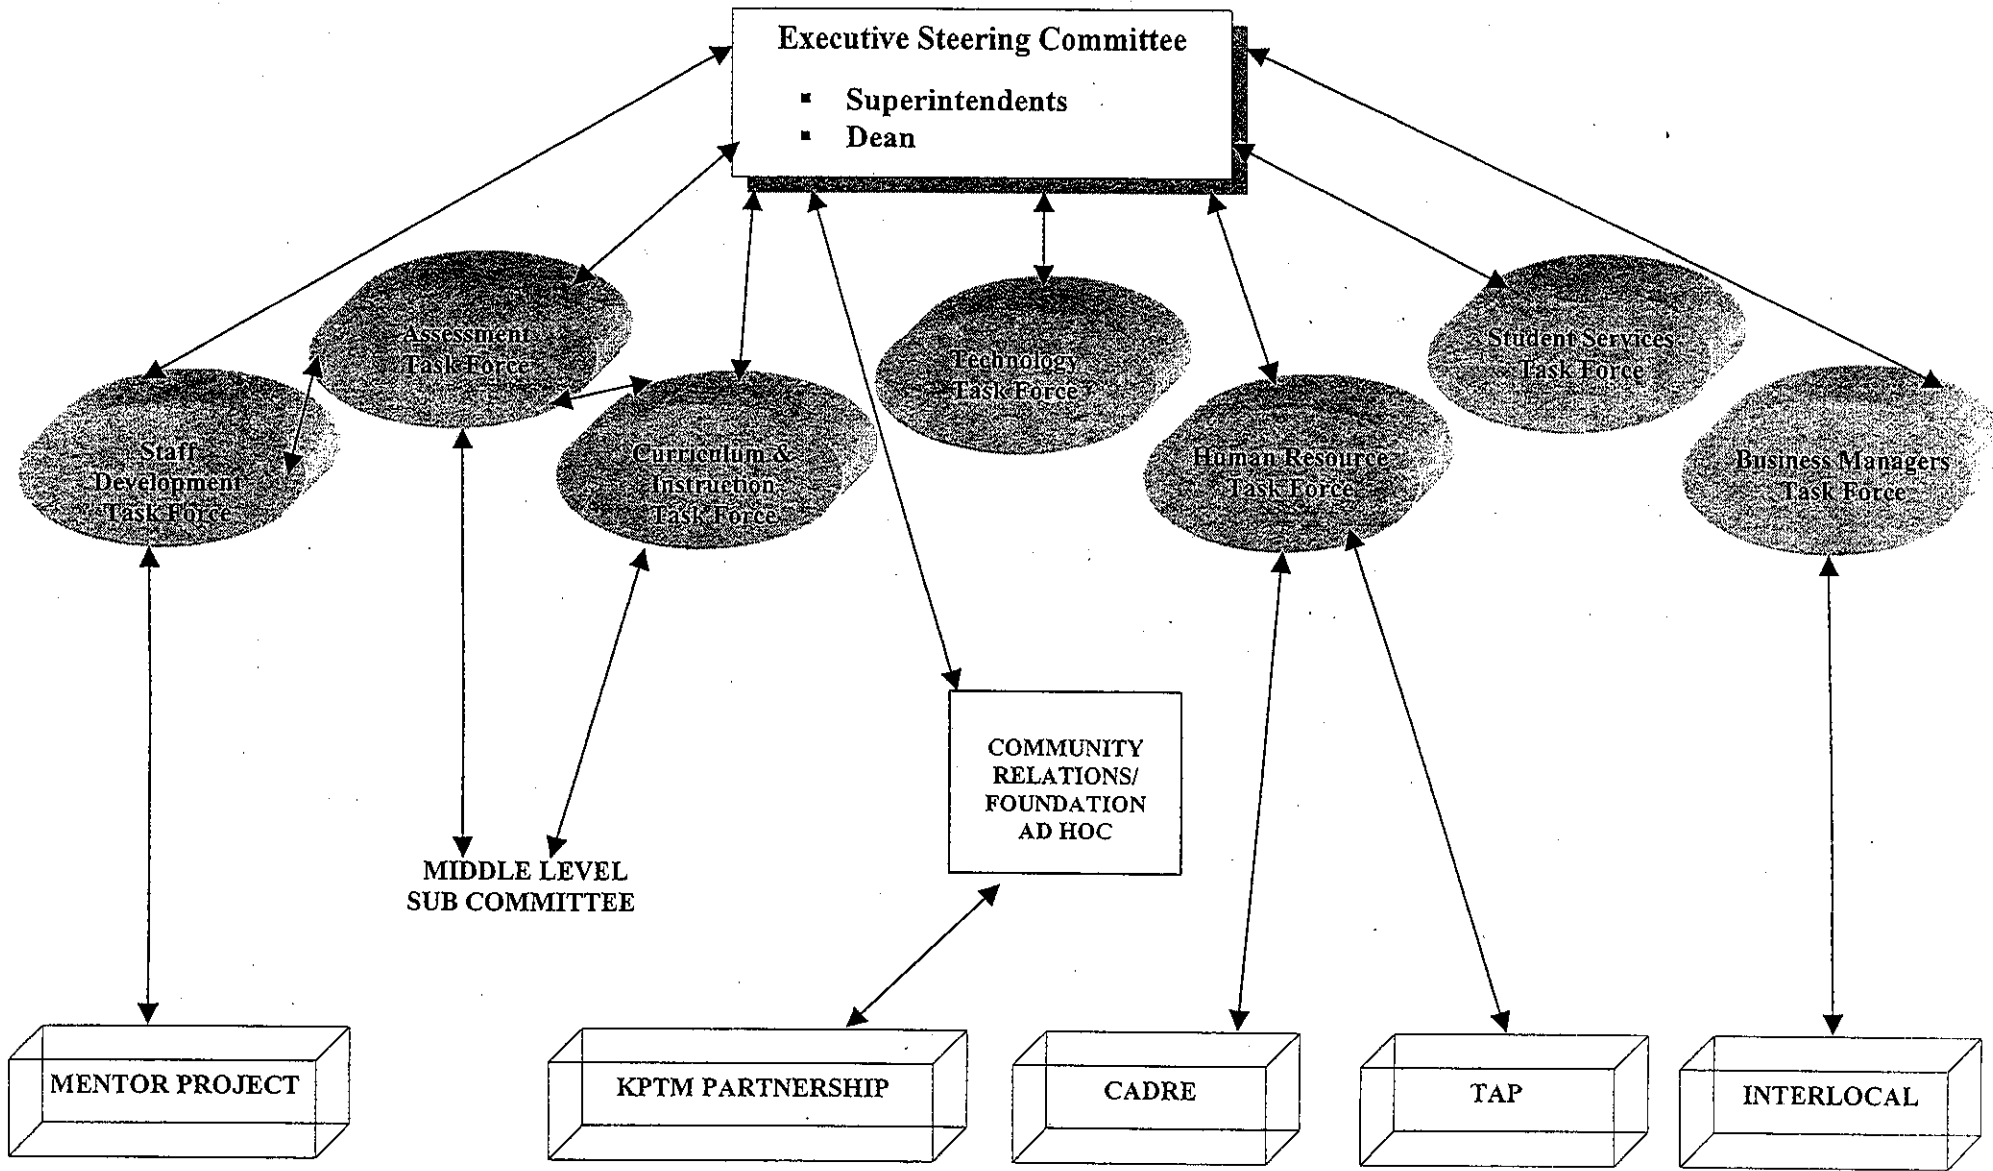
Executive Steering Committee

- Superintendents
- Dean

Assessment Task Force

Technology Task Force

Student Services Task Force

Staff Development Task Force

Curriculum & Instruction Task Force

Human Resource Task Force

Business Managers Task Force

COMMUNITY RELATIONS/ FOUNDATION AD HOC

MIDDLE LEVEL SUB COMMITTEE

MENTOR PROJECT

KPTM PARTNERSHIP

CADRE

TAP

INTERLOCAL